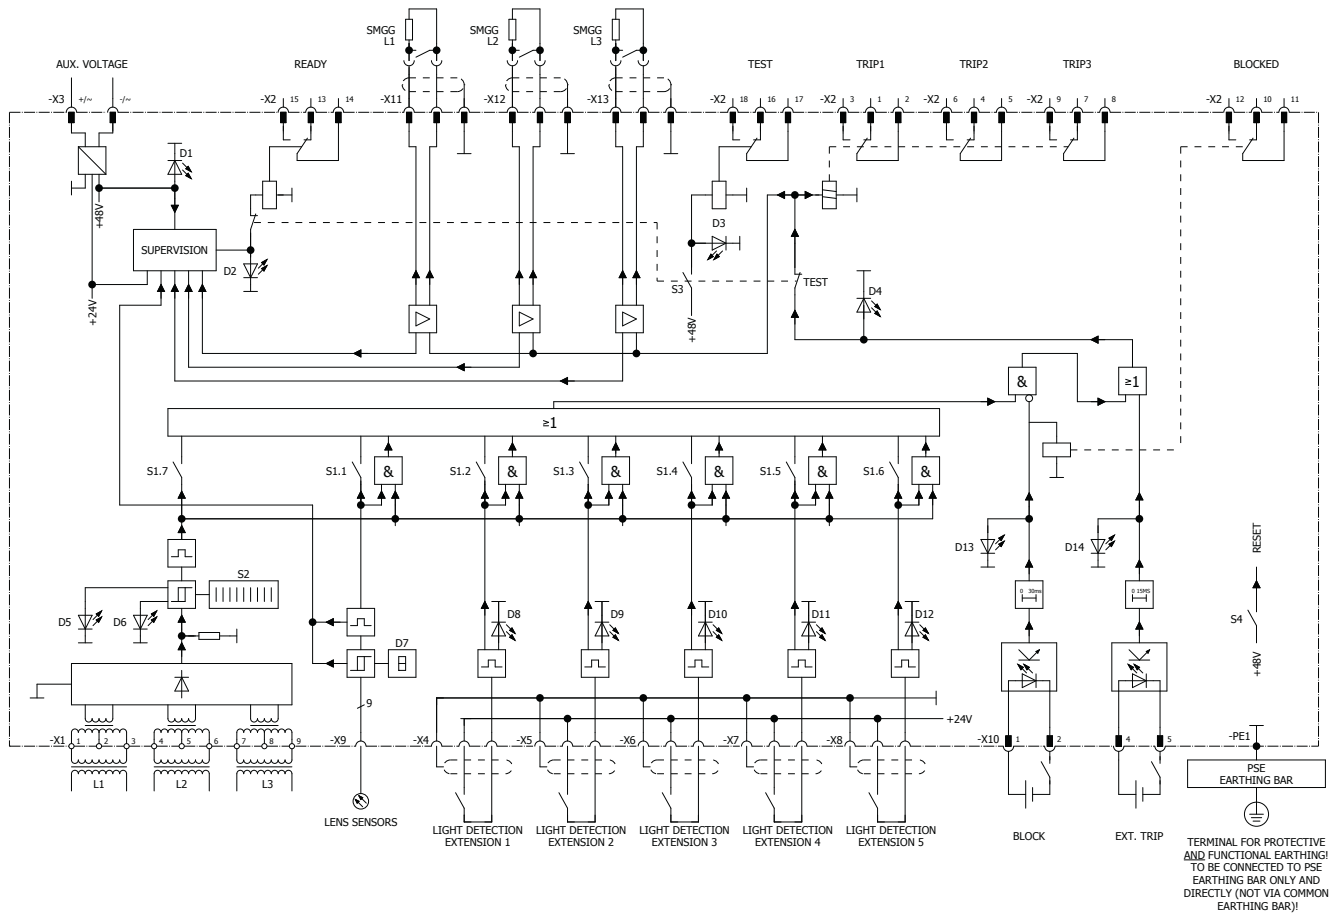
SMGG L1
SMGG L2
SMGG L3

AUX. VOLTAGE
READY
TEST
TRIP1
TRIP2
TRIP3
BLOCKED

-X3 +/~ -/~
-X2 15 13 14
-X11
-X12
-X13
-X2 18 16 17
-X2 3 1 2
-X2 6 4 5
-X2 9 7 8
-X2 12 10 11

D1
+48V
SUPERVISION
D2
+24V
D3
S3
+48V
TEST
D4

&
≥1
≥1

S1.7
S1.1
&
S1.2
&
S1.3
&
S1.4
&
S1.5
&
S1.6
&

D13
D14
RESET
S4
+48V

S2
D5
D6
D7
D8
D9
D10
D11
D12

0 30ms
0 15MS

+24V

9

-X1 1 2 3 4 5 6 7 8 9
L1
L2
L3
-X9
LENS SENSORS
-X4
-X5
-X6
-X7
-X8
LIGHT DETECTION EXTENSION 1
LIGHT DETECTION EXTENSION 2
LIGHT DETECTION EXTENSION 3
LIGHT DETECTION EXTENSION 4
LIGHT DETECTION EXTENSION 5
-X10 1 2 4 5
BLOCK
EXT. TRIP
-PE1
PSE EARTHING BAR

TERMINAL FOR PROTECTIVE AND FUNCTIONAL EARTHING! TO BE CONNECTED TO PSE EARTHING BAR ONLY AND DIRECTLY (NOT VIA COMMON EARTHING BAR)!